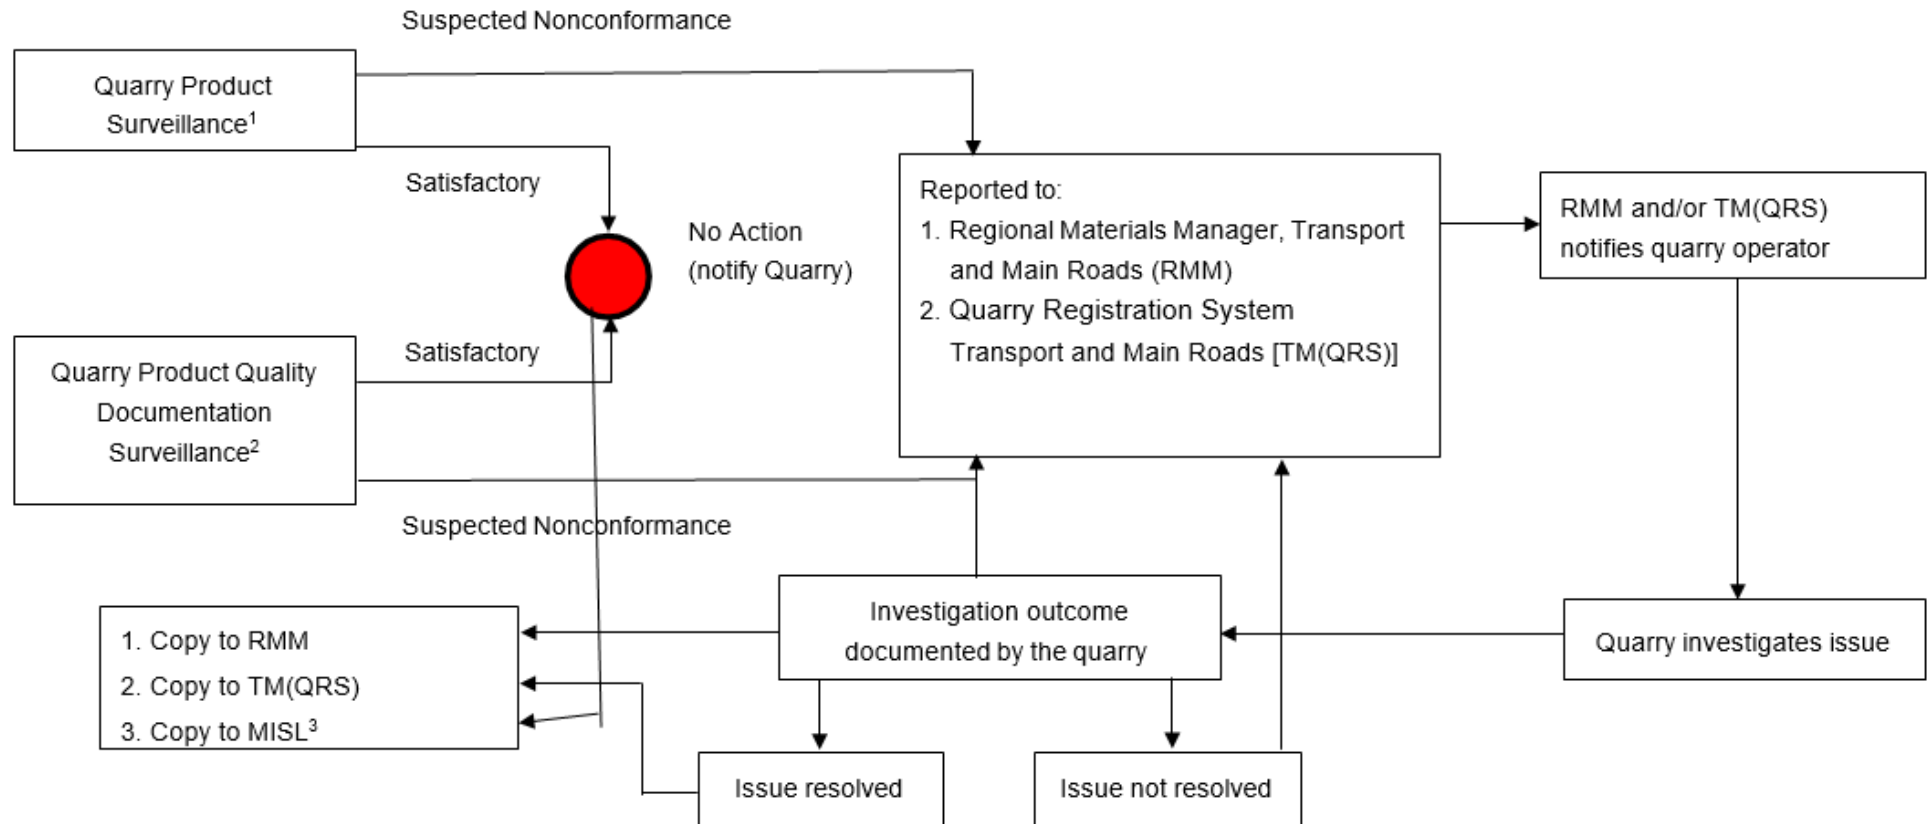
Suspected Nonconformance

Quarry Product Surveillance$^1$

Satisfactory

No Action (notify Quarry)

Reported to:
1. Regional Materials Manager, Transport and Main Roads (RMM)
2. Quarry Registration System Transport and Main Roads [TM(QRS)]

RMM and/or TM(QRS) notifies quarry operator

Quarry Product Quality Documentation Surveillance$^2$

Satisfactory

Suspected Nonconformance

1. Copy to RMM
2. Copy to TM(QRS)
3. Copy to MISL$^3$

Investigation outcome documented by the quarry

Quarry investigates issue

Issue resolved

Issue not resolved